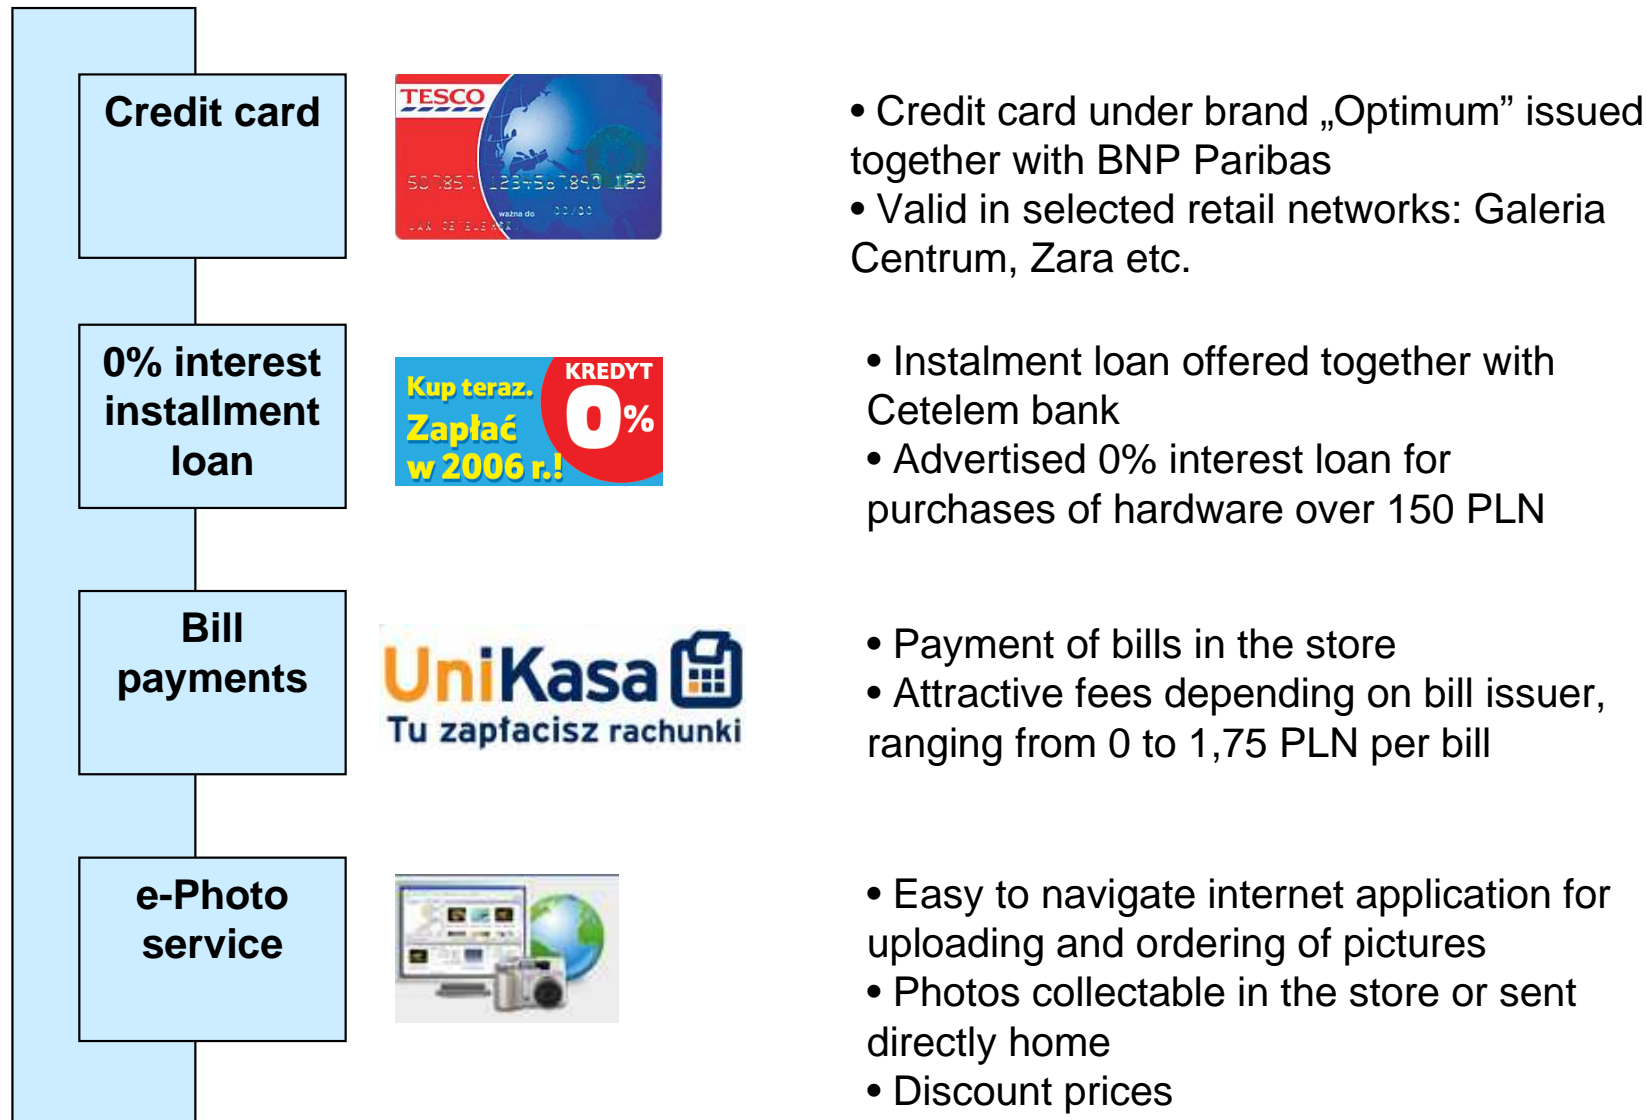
Credit card

TESCO

5077857 123456 7890 123

ważna do 00/00

• Credit card under brand „Optimum” issued together with BNP Paribas
• Valid in selected retail networks: Galeria Centrum, Zara etc.

0% interest installment loan

Kup teraz. Zapłać w 2006 r.!

KREDYT 0%

• Instalment loan offered together with Cetelem bank
• Advertised 0% interest loan for purchases of hardware over 150 PLN

Bill payments

UniKasa

Tu zapłacisz rachunki

• Payment of bills in the store
• Attractive fees depending on bill issuer, ranging from 0 to 1,75 PLN per bill

e-Photo service

• Easy to navigate internet application for uploading and ordering of pictures
• Photos collectable in the store or sent directly home
• Discount prices